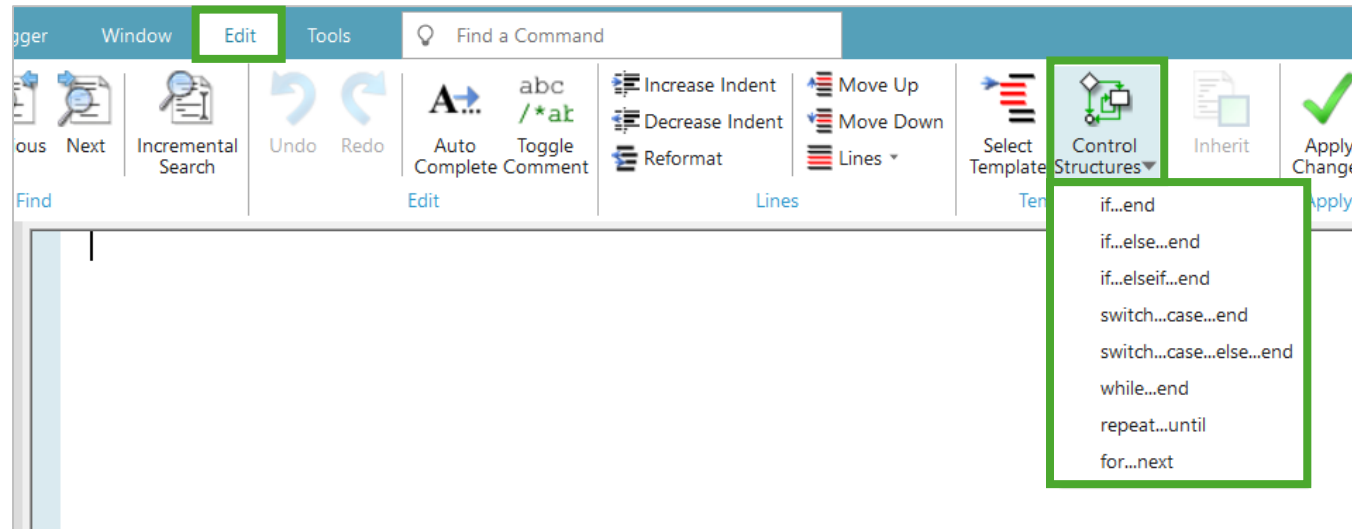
gger Window Edit Tools Find a Command

ous Next Incremental Search
Find

Undo Redo Auto Complete Toggle Comment
Edit

abc /*ab

Increase Indent
Decrease Indent
Reformat
Move Up
Move Down
Lines
Lines

Select Template
Ten

Control Structures

Inherit

Apply Change
Apply

if...end
if...else...end
if...elseif...end
switch...case...end
switch...case...else...end
while...end
repeat...until
for...next